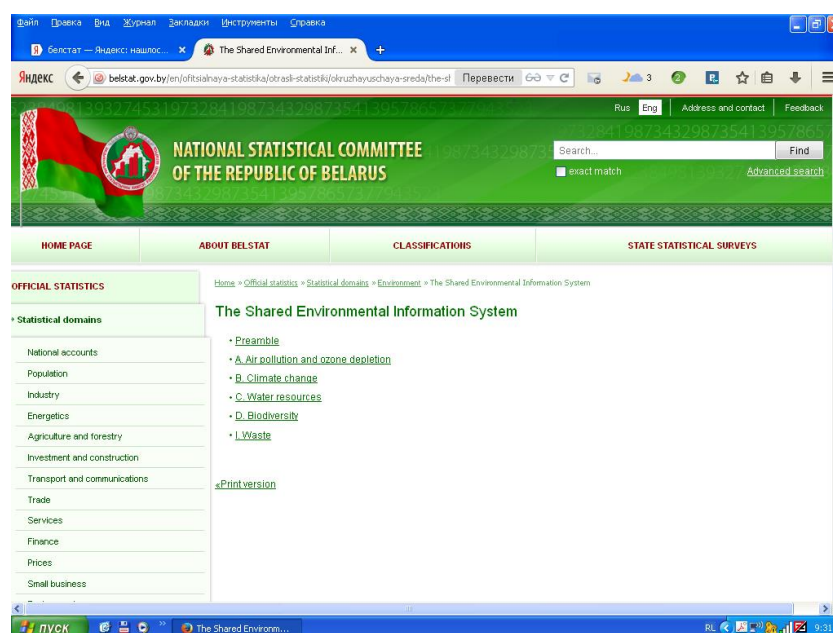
Файл Правка Вид Журнал Закладки Инструменты Справка

белстат — Яндекс: нашлос... ×
The Shared Environmental Inf... ×
+

Яндекс
belstat.gov.by/en/ofitsialnaya-statistika/otrasli-statistiki/okruzhayuschaya-sreda/the-sł
Перевести

Rus Eng
Address and contact
Feedback

NATIONAL STATISTICAL COMMITTEE OF THE REPUBLIC OF BELARUS

Search...
Find
exact match
Advanced search

HOME PAGE
ABOUT BELSTAT
CLASSIFICATIONS
STATE STATISTICAL SURVEYS

OFFICIAL STATISTICS

• Statistical domains

National accounts
Population
Industry
Energetics
Agriculture and forestry
Investment and construction
Transport and communications
Trade
Services
Finance
Prices
Small business

Home » Official statistics » Statistical domains » Environment » The Shared Environmental Information System

The Shared Environmental Information System

• Preamble
• A. Air pollution and ozone depletion
• B. Climate change
• C. Water resources
• D. Biodiversity
• I. Waste

«Print version

пуск
The Shared Environm...
RL
9:31